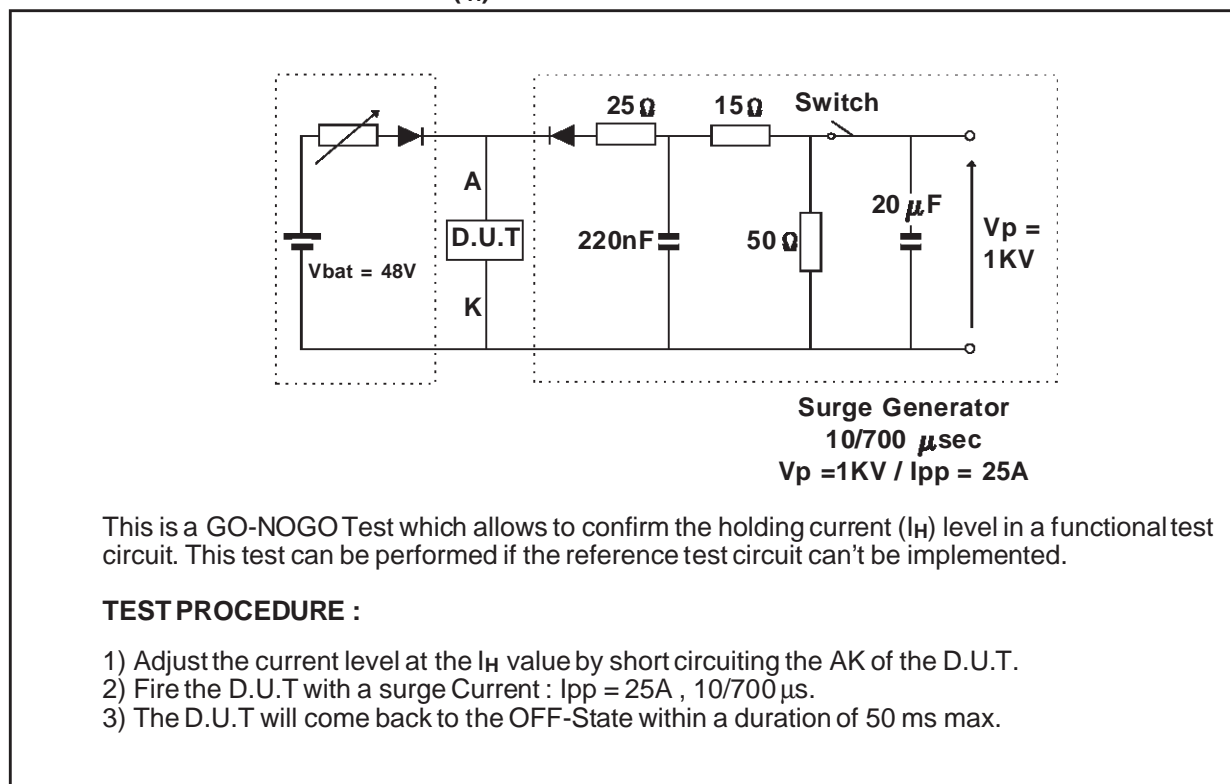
25 Ω

15 Ω

Switch

A

D.U.T

K

Vbat = 48V

220nF

50 Ω

20 $\mu$F

Vp = 1KV

Surge Generator
10/700 $\mu$sec
Vp =1KV / Ipp = 25A

This is a GO-NOGO Test which allows to confirm the holding current ($I_H$) level in a functional test circuit. This test can be performed if the reference test circuit can't be implemented.

**TEST PROCEDURE :**

1) Adjust the current level at the $I_H$ value by short circuiting the AK of the D.U.T.
2) Fire the D.U.T with a surge Current : Ipp = 25A , 10/700 µs.
3) The D.U.T will come back to the OFF-State within a duration of 50 ms max.